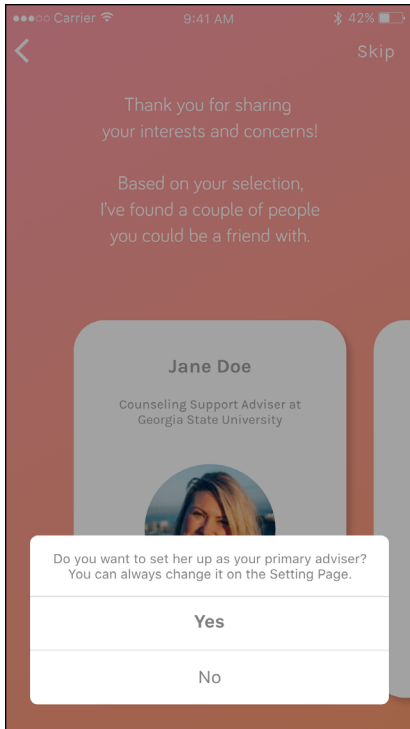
●●●○○ Carrier 9:41 AM 42%

<

Skip

Thank you for sharing your interests and concerns!

Based on your selection, I've found a couple of people you could be a friend with.

Jane Doe

Counseling Support Adviser at Georgia State University

Do you want to set her up as your primary adviser? You can always change it on the Setting Page.

Yes

No